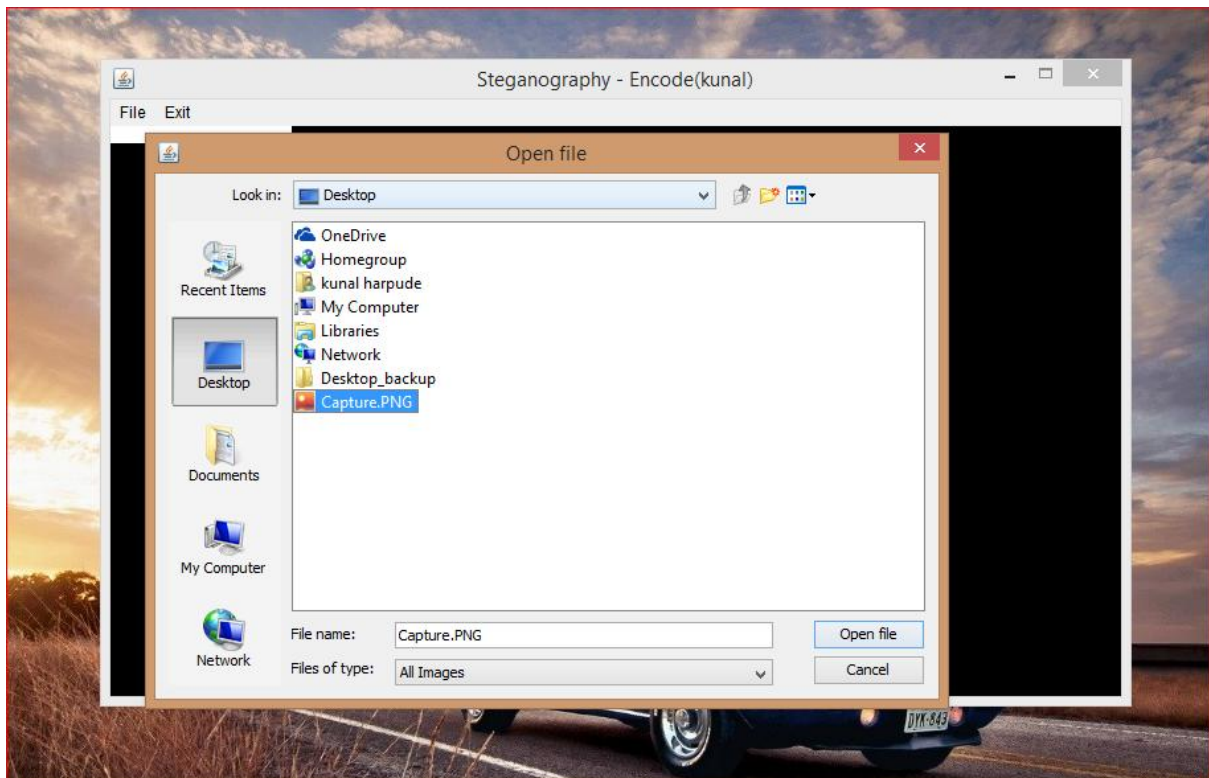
Steganography - Encode(kunal)

File Exit

Open file

Look in: Desktop

Recent Items

Desktop

Documents

My Computer

Network

OneDrive
Homegroup
kunal harpude
My Computer
Libraries
Network
Desktop_backup
Capture.PNG

File name: Capture.PNG

Files of type: All Images

Open file

Cancel

DYK-843